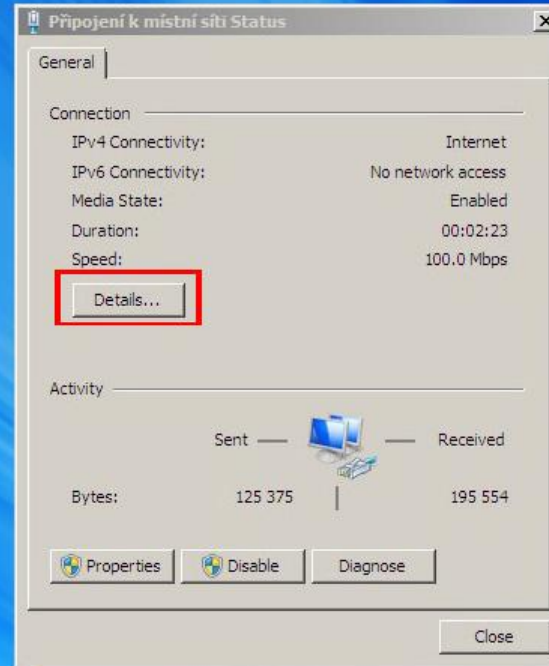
Připojení k místní síti Status

General

Connection

| | |
|---|---|
| IPv4 Connectivity: | Internet |
| IPv6 Connectivity: | No network access |
| Media State: | Enabled |
| Duration: | 00:02:23 |
| Speed: | 100.0 Mbps |

Details...

Activity

| | Sent | Received |
|---|---|---|
| Bytes: | 125 375 | 195 554 |

Properties Disable Diagnose

Close